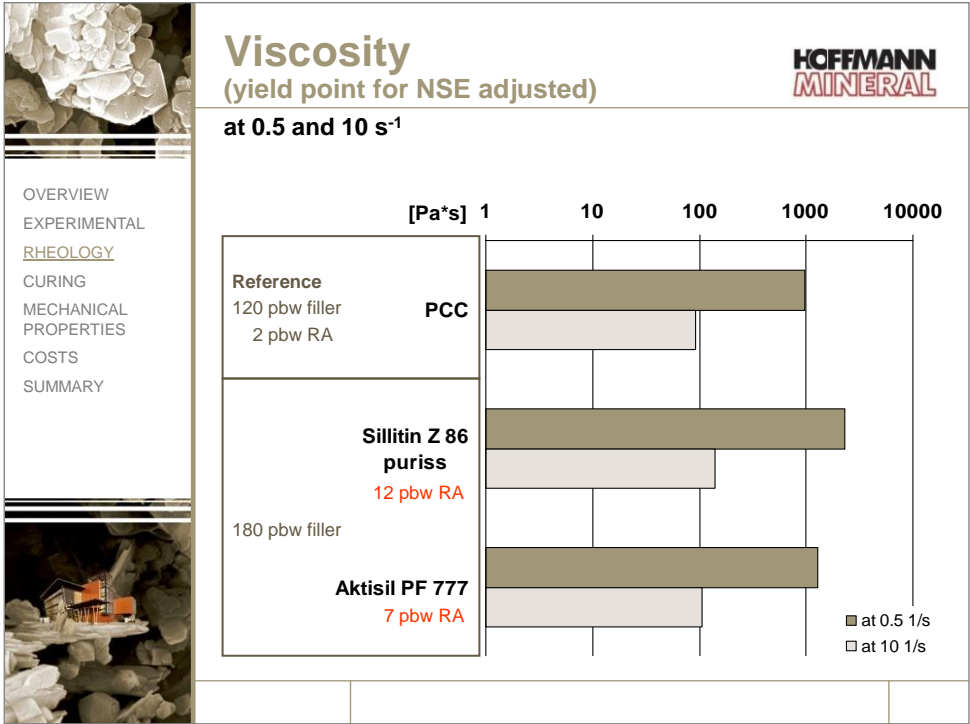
Viscosity
(yield point for NSE adjusted)

HOFFMANN MINERAL

at 0.5 and 10 s$^{-1}$

OVERVIEW
EXPERIMENTAL
RHEOLOGY
CURING
MECHANICAL PROPERTIES
COSTS
SUMMARY

[Pa*s] 1 10 100 1000 10000

Reference
120 pbw filler
2 pbw RA

PCC

Sillitin Z 86 puriss
12 pbw RA

180 pbw filler

Aktisil PF 777
7 pbw RA

at 0.5 1/s
at 10 1/s